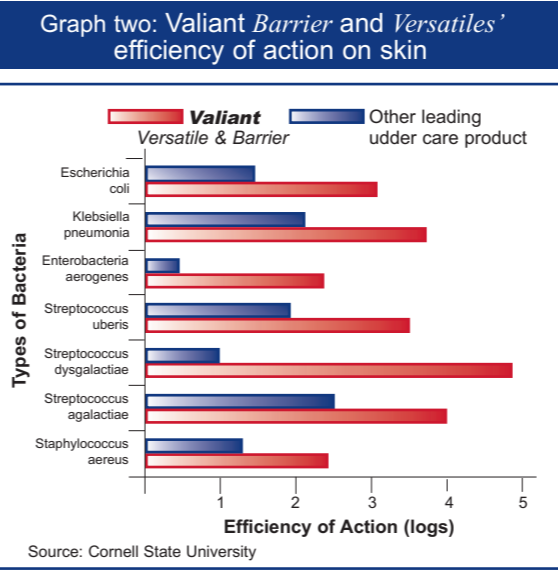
Graph two: Valiant *Barrier* and *Versatiles'* efficiency of action on skin

**Valiant** Versatile & Barrier

Other leading udder care product

Types of Bacteria

Escherichia coli

Klebsiella pneumonia

Enterobacteria aerogenes

Streptococcus uberis

Streptococcus dysgalactiae

Streptococcus agalactiae

Staphylococcus aereus

1 2 3 4 5

Efficiency of Action (logs)

Source: Cornell State University